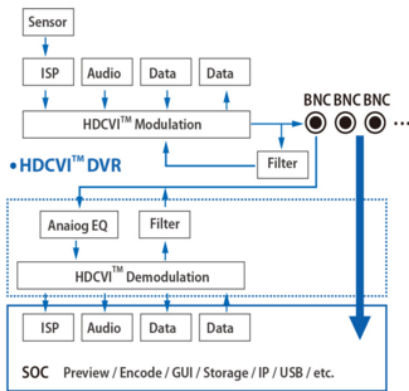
Sensor

ISP
Audio
Data
Data

HDCVI$^{TM}$ Modulation

BNC BNC BNC ···

Filter

• HDCVI$^{TM}$ DVR

Anaiog EQ
Filter

HDCVI$^{TM}$ Demodulation

ISP
Audio
Data
Data

SOC Preview / Encode / GUI / Storage / IP / USB / etc.